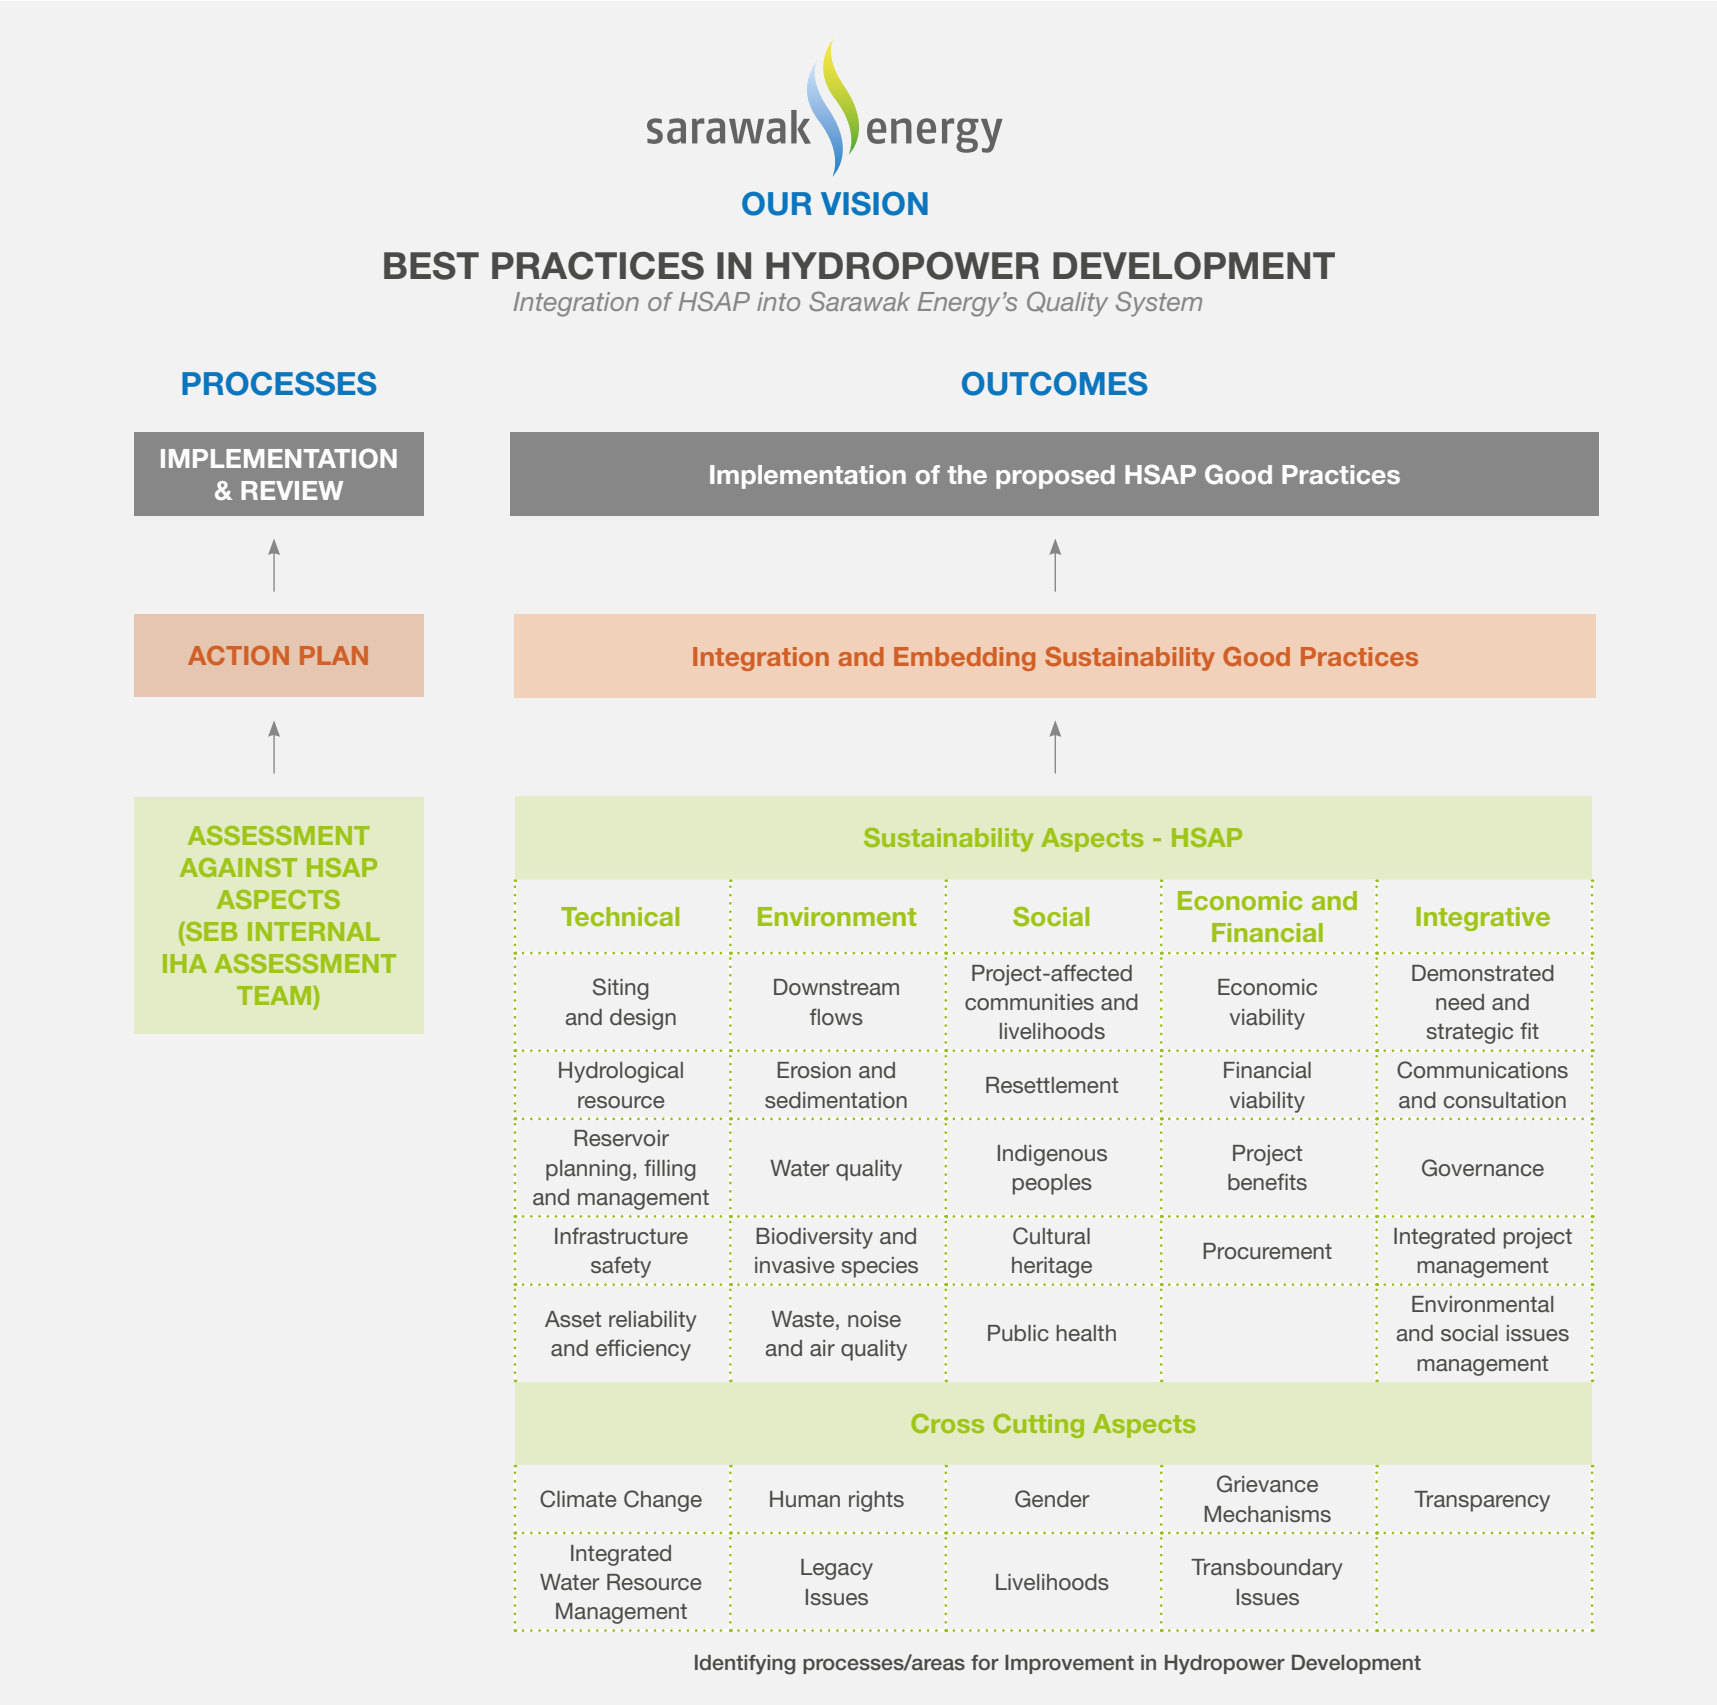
sarawak energy

OUR VISION

BEST PRACTICES IN HYDROPOWER DEVELOPMENT

Integration of HSAP into Sarawak Energy's Quality System

PROCESSES

IMPLEMENTATION & REVIEW

ACTION PLAN

ASSESSMENT AGAINST HSAP ASPECTS (SEB INTERNAL IHA ASSESSMENT TEAM)

OUTCOMES

Implementation of the proposed HSAP Good Practices

Integration and Embedding Sustainability Good Practices

Sustainability Aspects - HSAP

| Technical | Environment | Social | Economic and Financial | Integrative |
|---|---|---|---|---|
| Siting and design | Downstream flows | Project-affected communities and livelihoods | Economic viability | Demonstrated need and strategic fit |
| Hydrological resource | Erosion and sedimentation | Resettlement | Financial viability | Communications and consultation |
| Reservoir planning, filling and management | Water quality | Indigenous peoples | Project benefits | Governance |
| Infrastructure safety | Biodiversity and invasive species | Cultural heritage | Procurement | Integrated project management |
| Asset reliability and efficiency | Waste, noise and air quality | Public health | | Environmental and social issues management |

Cross Cutting Aspects

| | | | | |
|---|---|---|---|---|
| Climate Change | Human rights | Gender | Grievance Mechanisms | Transparency |
| Integrated Water Resource Management | Legacy Issues | Livelihoods | Transboundary Issues | |

Identifying processes/areas for Improvement in Hydropower Development